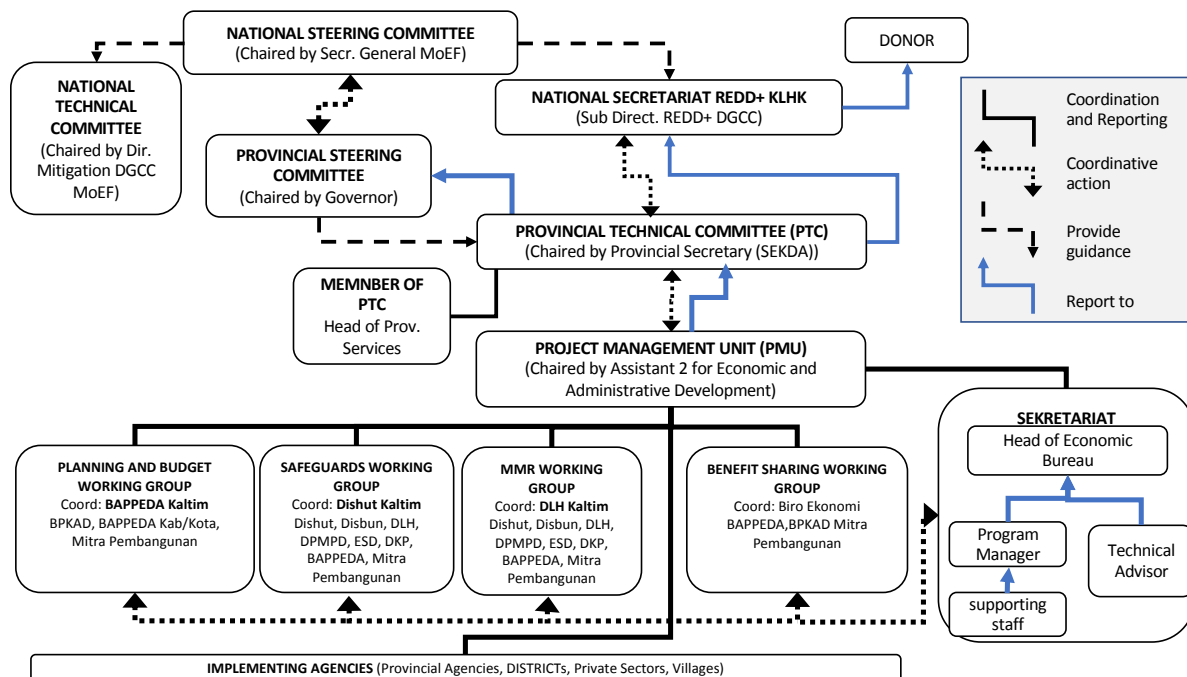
NATIONAL STEERING COMMITTEE
(Chaired by Secr. General MoEF)

DONOR

NATIONAL TECHNICAL COMMITTEE
(Chaired by Dir. Mitigation DGCC MoEF)

NATIONAL SECRETARIAT REDD+ KLHK
(Sub Direct. REDD+ DGCC)

Coordination and Reporting

Coordinative action

Provide guidance

Report to

PROVINCIAL STEERING COMMITTEE
(Chaired by Governor)

PROVINCIAL TECHNICAL COMMITTEE (PTC)
(Chaired by Provincial Secretary (SEKDA))

MEMNBER OF PTC
Head of Prov. Services

PROJECT MANAGEMENT UNIT (PMU)
(Chaired by Assistant 2 for Economic and Administrative Development)

SEKRETARIAT
Head of Economic Bureau

Program Manager

Technical Advisor

supporting staff

PLANNING AND BUDGET WORKING GROUP
Coord: BAPPEDA Kaltim
BPKAD, BAPPEDA Kab/Kota, Mitra Pembangunan

SAFEGUARDS WORKING GROUP
Coord: Dishut Kaltim
Dishut, Disbun, DLH, DPMPD, ESD, DKP, BAPPEDA, Mitra Pembangunan

MMR WORKING GROUP
Coord: DLH Kaltim
Dishut, Disbun, DLH, DPMPD, ESD, DKP, BAPPEDA, Mitra Pembangunan

BENEFIT SHARING WORKING GROUP
Coord: Biro Ekonomi BAPPEDA,BPKAD Mitra Pembangunan

IMPLEMENTING AGENCIES (Provincial Agencies, DISTRICTs, Private Sectors, Villages)